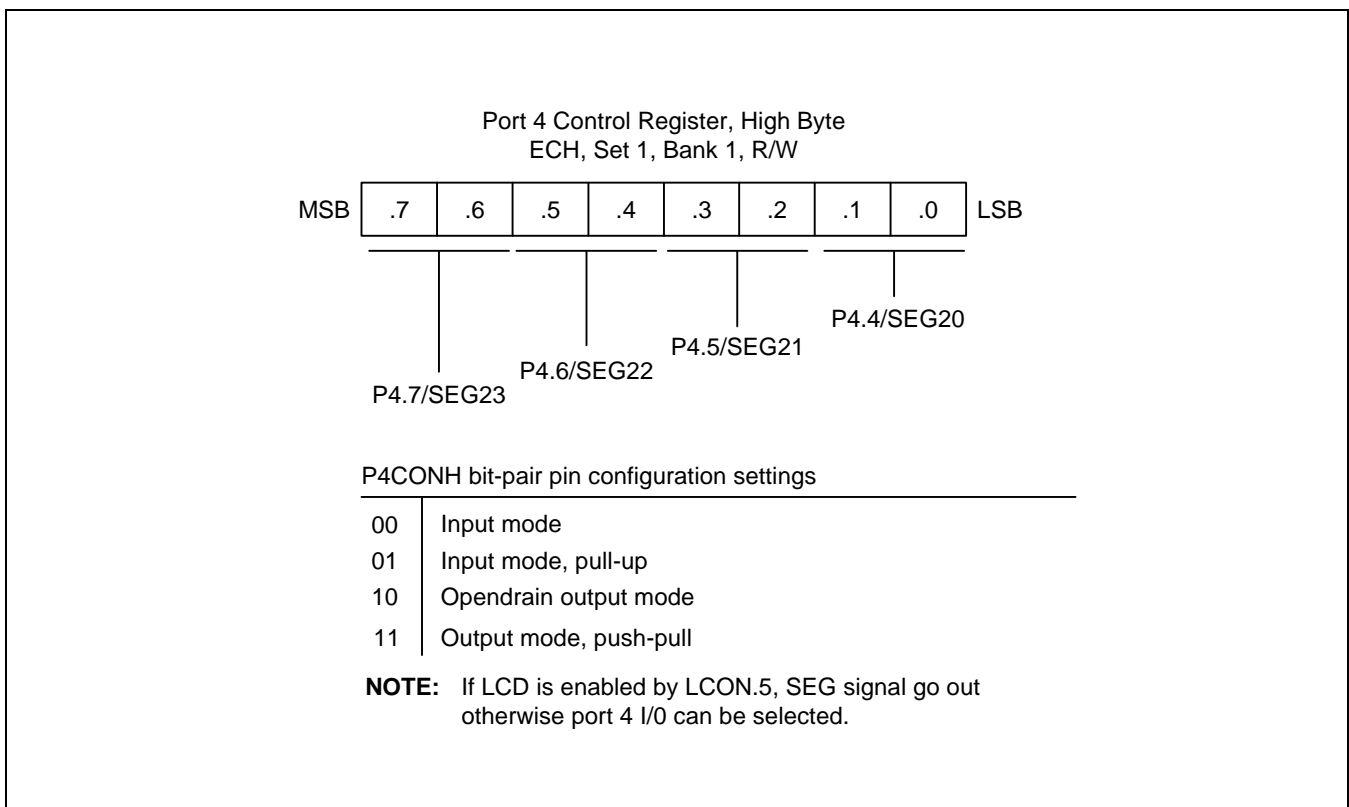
Port 4 Control Register, High Byte
ECH, Set 1, Bank 1, R/W

| MSB | .7 | .6 | .5 | .4 | .3 | .2 | .1 | .0 | LSB |
|---|---|---|---|---|---|---|---|---|---|

P4.4/SEG20
P4.5/SEG21
P4.6/SEG22
P4.7/SEG23

P4CONH bit-pair pin configuration settings

| | |
|---|---|
| 00 | Input mode |
| 01 | Input mode, pull-up |
| 10 | Opendrain output mode |
| 11 | Output mode, push-pull |

**NOTE:** If LCD is enabled by LCON.5, SEG signal go out otherwise port 4 I/0 can be selected.